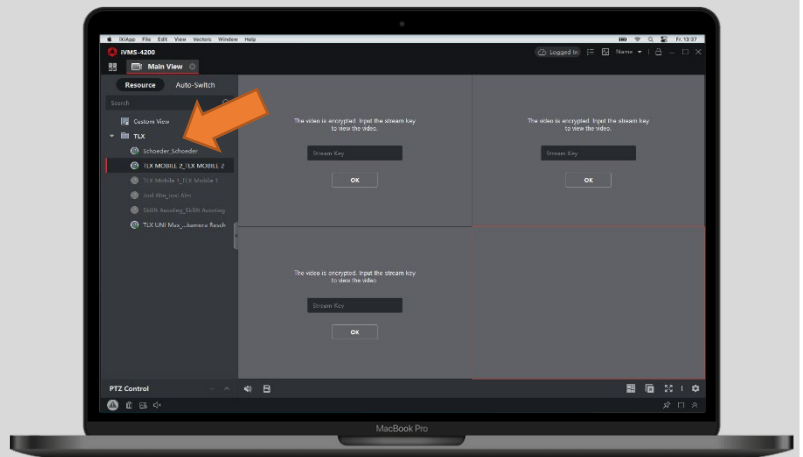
iVMS-4200 File Edit View Vectors Window Help
Fr. 13:37
iVMS-4200
Logged In
Name
Main View
Resource
Auto-Switch
Search
Custom View
TLX
Schoeder_Schoeder
TLX MOBILE 2_TLX MOBILE 2
TLX Mobile 1_TLX Mobile 1
Jrol Alm_Jrol Alm
Skillit Ausstieg_Skillit Ausstieg
TLX UNI Max_...kamera Rauch
The video is encrypted. Input the stream key to view the video.
Stream Key
OK
The video is encrypted. Input the stream key to view the video.
Stream Key
OK
The video is encrypted. Input the stream key to view the video.
Stream Key
OK
PTZ Control
MacBook Pro